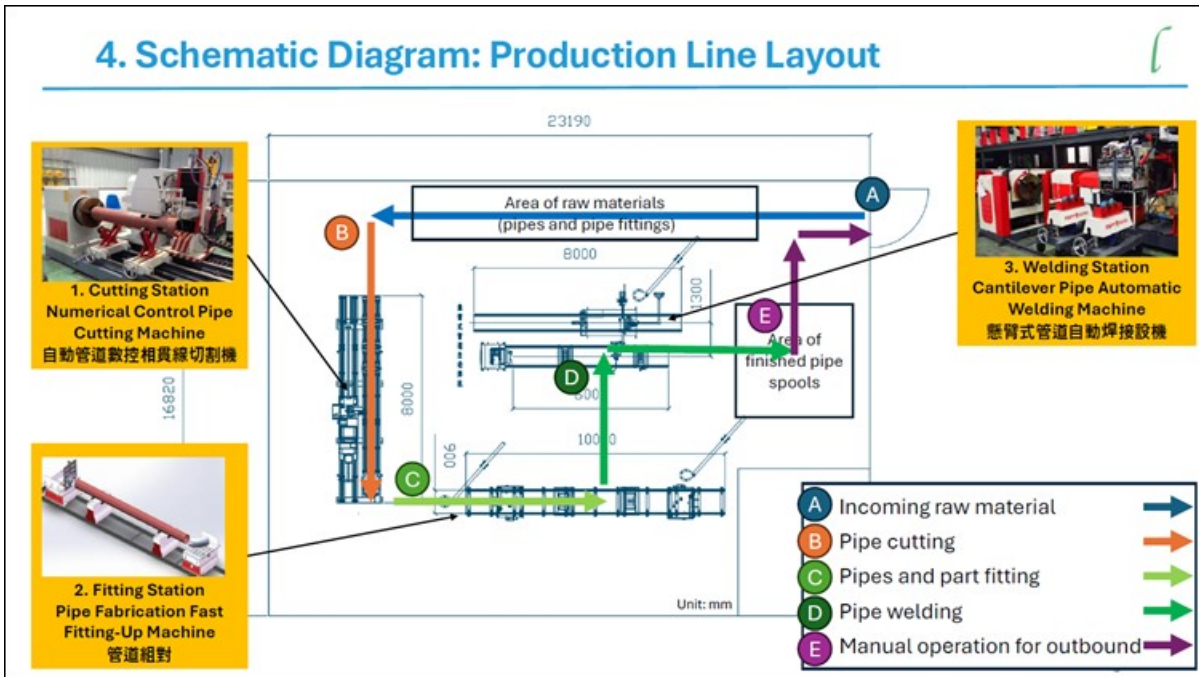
4. Schematic Diagram: Production Line Layout

23190

1. Cutting Station
Numerical Control Pipe Cutting Machine
自動管道數控相貫線切割機

A

B

Area of raw materials
(pipes and pipe fittings)

3. Welding Station
Cantilever Pipe Automatic Welding Machine
懸臂式管道自動焊接設機

8000

1300

E

Area of finished pipe spools

D

800

8000

16820

10000

900

C

2. Fitting Station
Pipe Fabrication Fast Fitting-Up Machine
管道組對

Unit: mm

A Incoming raw material
B Pipe cutting
C Pipes and part fitting
D Pipe welding
E Manual operation for outbound